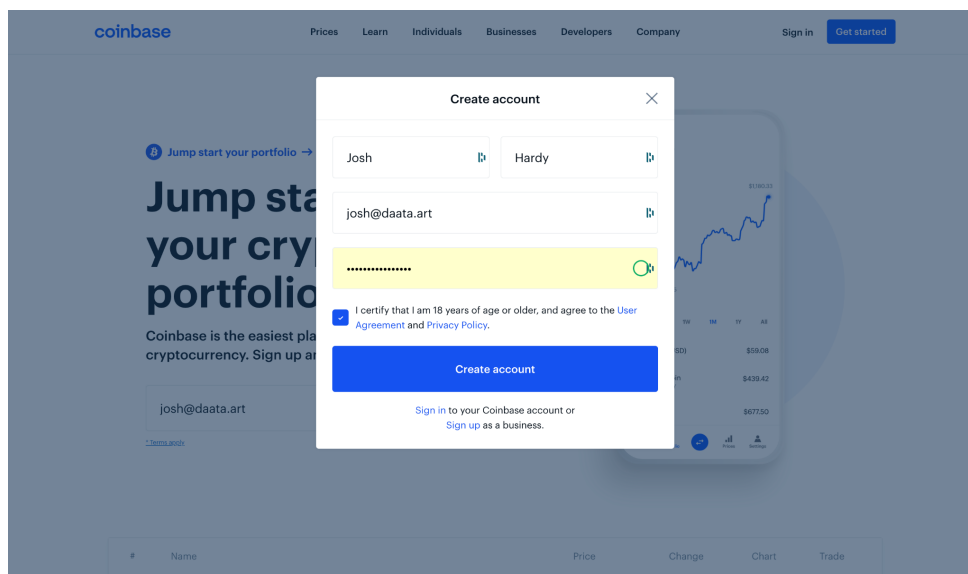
coinbase

Prices Learn Individuals Businesses Developers Company

Sign in Get started

Jump start your portfolio →

Jump sta
your cryp
portfolio

Coinbase is the easiest pla
cryptocurrency. Sign up an

josh@daata.art

* Terms apply

Create account

Josh

Hardy

josh@daata.art

••••••••••••••••

I certify that I am 18 years of age or older, and agree to the User Agreement and Privacy Policy.

Create account

Sign in to your Coinbase account or
Sign up as a business.

$59.08
$439.42
$677.50

# Name Price Change Chart Trade